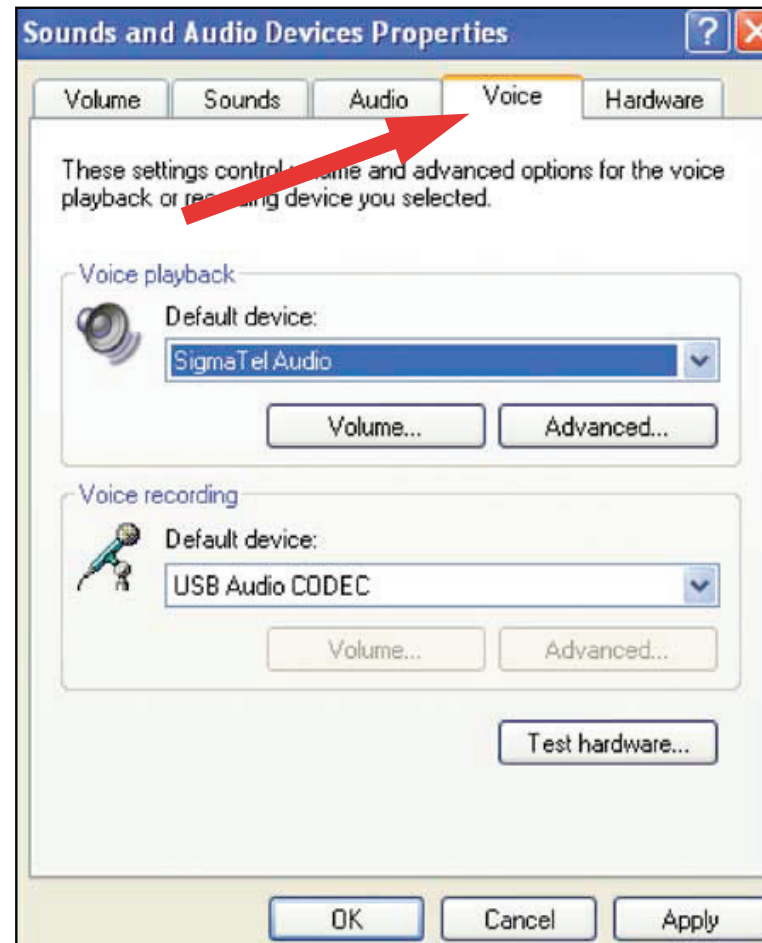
Sounds and Audio Devices Properties

?

Volume Sounds Audio Voice Hardware

These settings control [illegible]ume and advanced options for the voice playback or re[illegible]ing device you selected.

Voice playback

Default device:

SigmaTel Audio

Volume... Advanced...

Voice recording

Default device:

USB Audio CODEC

Volume... Advanced...

Test hardware...

OK Cancel Apply